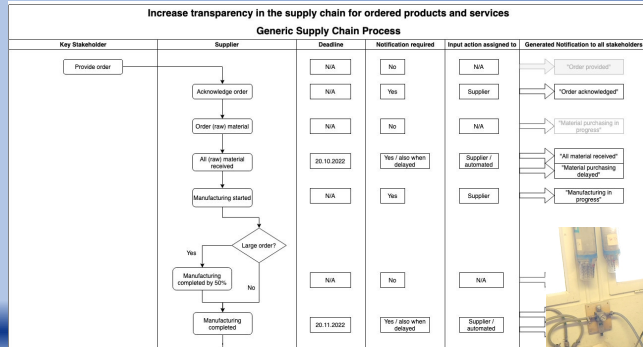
Increase transparency in the supply chain for ordered products and services

Generic Supply Chain Process

| Key Stakeholder | Supplier | Deadline | Notification required | Input action assigned to | Generated Notification to all stakeholders |
|---|---|---|---|---|---|
| Provide order | | N/A | No | N/A | "Order provided" |
| | Acknowledge order | N/A | Yes | Supplier | "Order acknowledged" |
| | Order (raw) material | N/A | No | N/A | "Material purchasing in progress" |
| | All (raw) material received | 20.10.2022 | Yes / also when delayed | Supplier / automated | "All material received" "Material purchasing delayed" |
| | Manufacturing started | N/A | Yes | Supplier | "Manufacturing in progress" |
| | Large order? Yes No | | | | |
| | Manufacturing completed by 50% | N/A | No | N/A | |
| | Manufacturing completed | 20.11.2022 | Yes / also when delayed | Supplier / automated | |